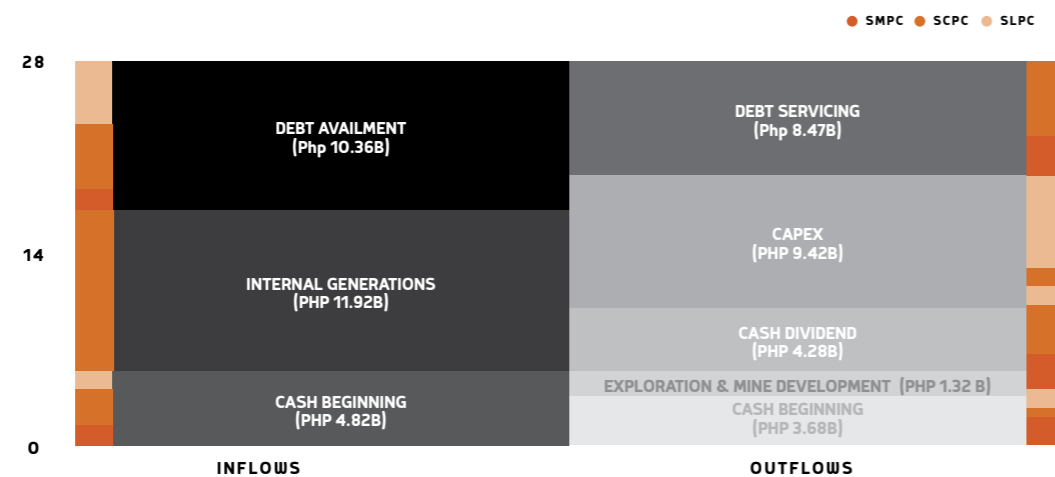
SMPC SCPC SLPC

28

14

0

DEBT AVAILMENT
(Php 10.36B)

INTERNAL GENERATIONS
(PHP 11.92B)

CASH BEGINNING
(PHP 4.82B)

DEBT SERVICING
(Php 8.47B)

CAPEX
(PHP 9.42B)

CASH DIVIDEND
(PHP 4.28B)

EXPLORATION & MINE DEVELOPMENT (PHP 1.32 B)

CASH BEGINNING
(PHP 3.68B)

INFLOWS

OUTFLOWS